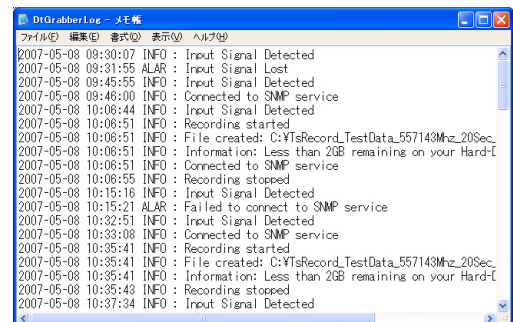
DtGrabberLog - メモ帳

ファイル(F) 編集(E) 書式(O) 表示(V) ヘルプ(H)

2007-05-08 09:30:07 INFO : Input Signal Detected
2007-05-08 09:31:55 ALAR : Input Signal Lost
2007-05-08 09:45:55 INFO : Input Signal Detected
2007-05-08 09:46:00 INFO : Connected to SNMP service
2007-05-08 10:06:44 INFO : Input Signal Detected
2007-05-08 10:06:51 INFO : Recording started
2007-05-08 10:06:51 INFO : File created: C:¥TsRecord_TestData_557143Mhz_20Sec_
2007-05-08 10:06:51 INFO : Information: Less than 2GB remaining on your Hard-D
2007-05-08 10:06:51 INFO : Connected to SNMP service
2007-05-08 10:06:55 INFO : Recording stopped
2007-05-08 10:15:16 INFO : Input Signal Detected
2007-05-08 10:15:21 ALAR : Failed to connect to SNMP service
2007-05-08 10:32:51 INFO : Input Signal Detected
2007-05-08 10:33:08 INFO : Connected to SNMP service
2007-05-08 10:35:41 INFO : Recording started
2007-05-08 10:35:41 INFO : File created: C:¥TsRecord_TestData_557143Mhz_20Sec_
2007-05-08 10:35:41 INFO : Information: Less than 2GB remaining on your Hard-D
2007-05-08 10:35:43 INFO : Recording stopped
2007-05-08 10:37:34 INFO : Input Signal Detected